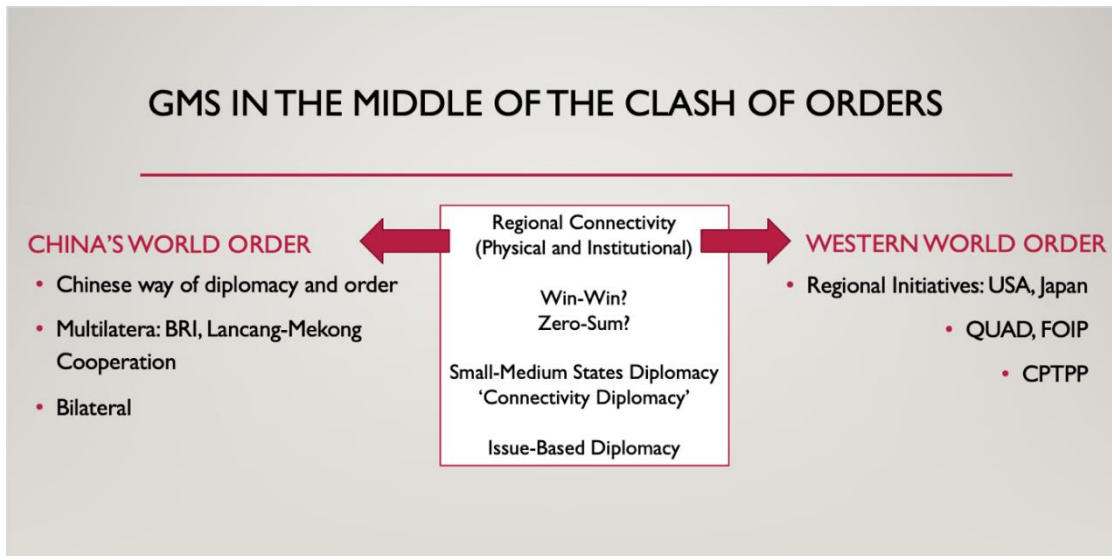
GMS IN THE MIDDLE OF THE CLASH OF ORDERS

CHINA'S WORLD ORDER

- Chinese way of diplomacy and order
- Multilatera: BRI, Lancang-Mekong Cooperation
- Bilateral

Regional Connectivity (Physical and Institutional)

Win-Win?
Zero-Sum?

Small-Medium States Diplomacy
'Connectivity Diplomacy'

Issue-Based Diplomacy

WESTERN WORLD ORDER

- Regional Initiatives: USA, Japan
- QUAD, FOIP
- CPTPP